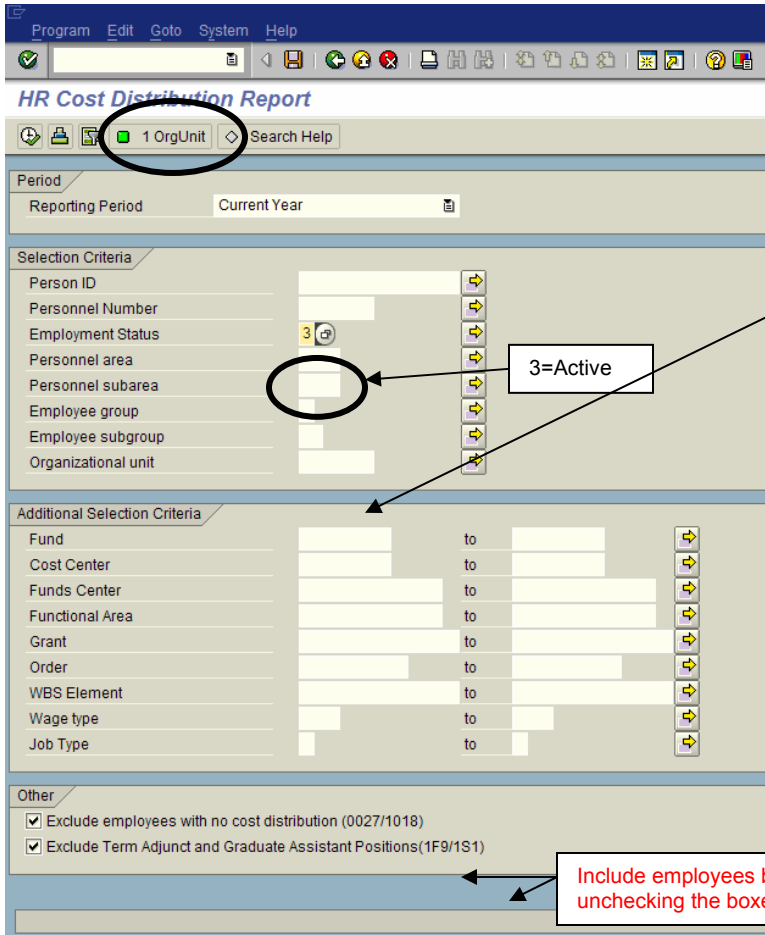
Program Edit Goto System Help

HR Cost Distribution Report

1 OrgUnit  Search Help

Period
Reporting Period  Current Year

Selection Criteria
Person ID
Personnel Number
Employment Status  3
Personnel area
Personnel subarea
Employee group
Employee subgroup
Organizational unit

3=Active

Additional Selection Criteria
Fund  to
Cost Center  to
Funds Center  to
Functional Area  to
Grant  to
Order  to
WBS Element  to
Wage type  to
Job Type  to

Other
Exclude employees with no cost distribution (0027/1018)
Exclude Term Adjunct and Graduate Assistant Positions(1F9/1S1)

Include employees b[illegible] unchecking the boxe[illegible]